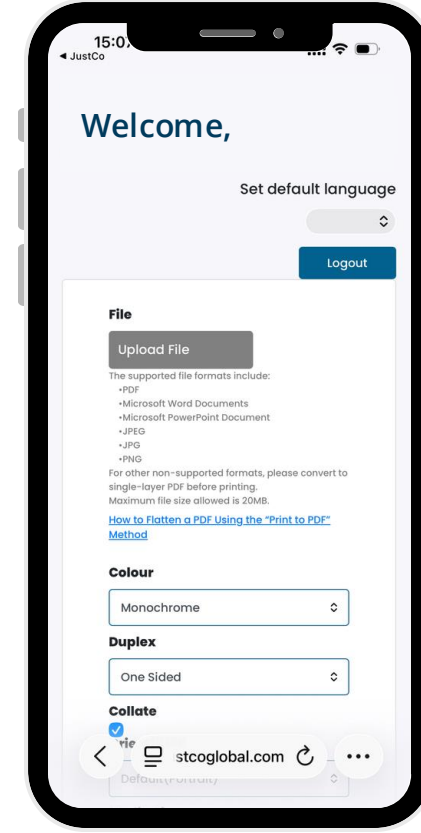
15:0
◀ JustCo

Welcome,

Set default language

Logout

File

Upload File

The supported file formats include:
•PDF
•Microsoft Word Documents
•Microsoft PowerPoint Document
•JPEG
•JPG
•PNG
For other non-supported formats, please convert to single-layer PDF before printing.
Maximum file size allowed is 20MB.

How to Flatten a PDF Using the "Print to PDF" Method

Colour

Monochrome

Duplex

One Sided

Collate

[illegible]

stcoglobal.com

Default(Portrait)